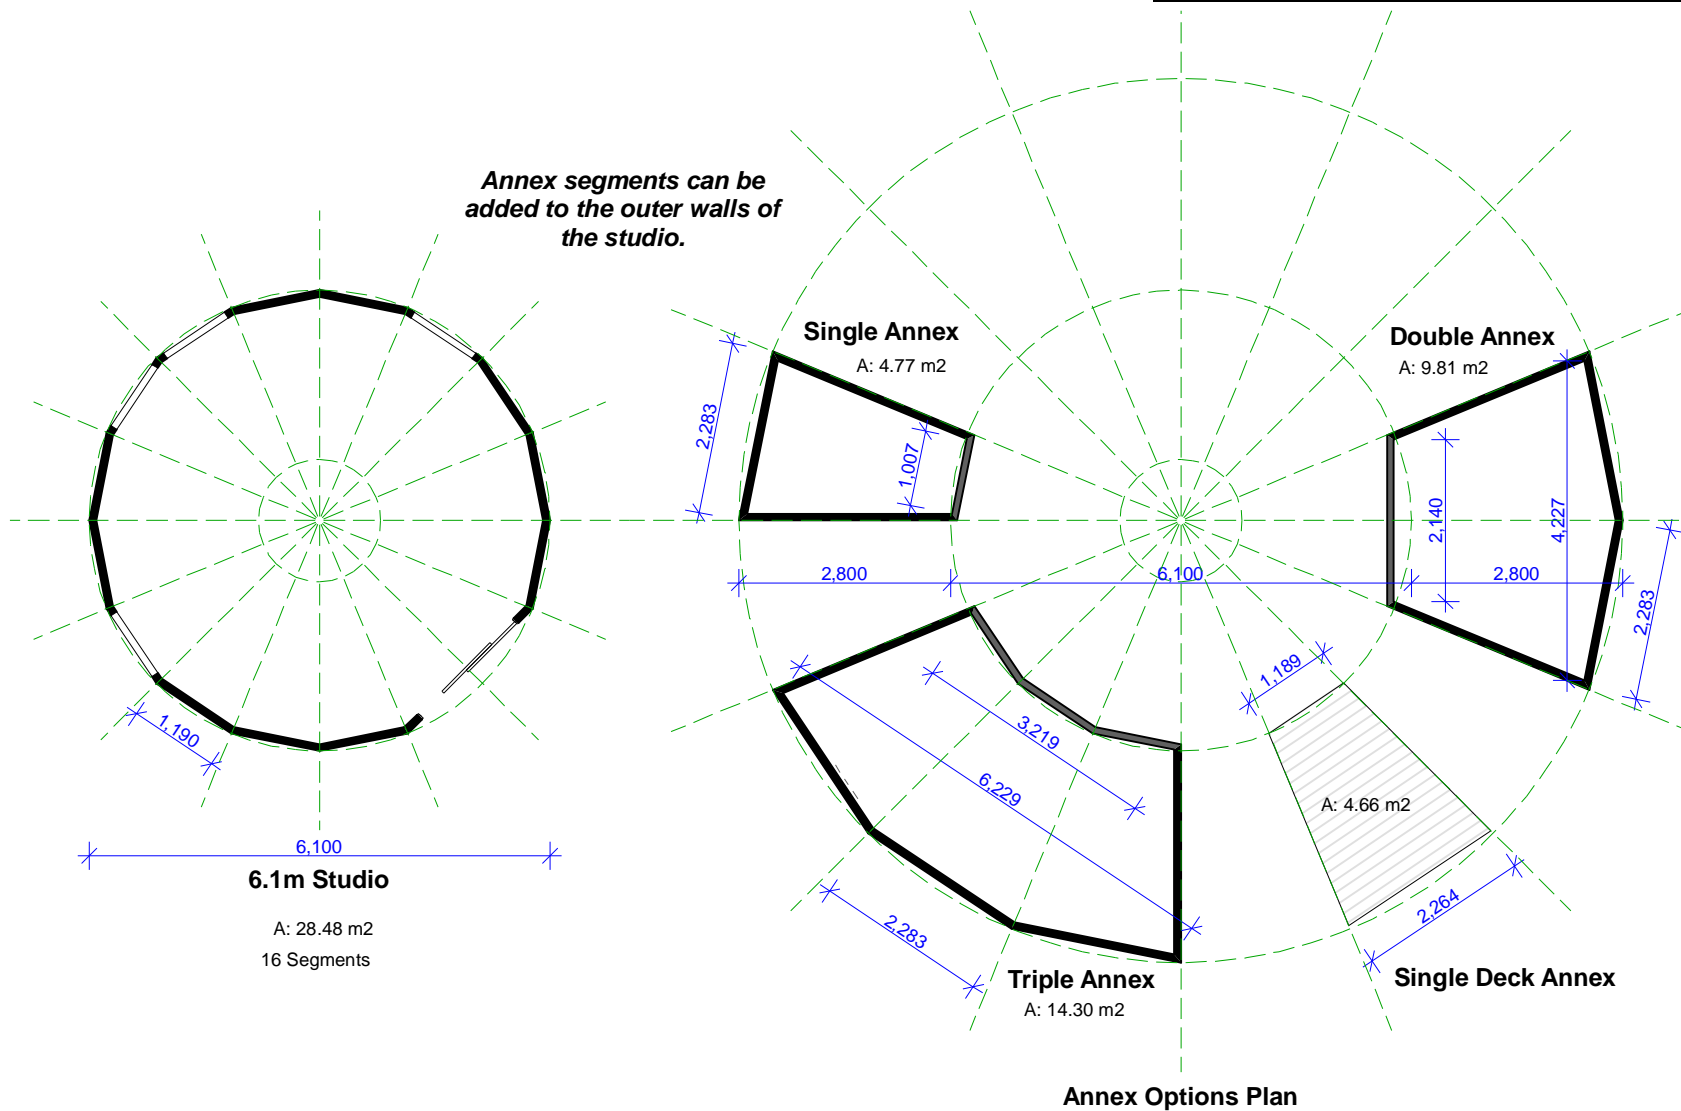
Annex segments can be added to the outer walls of the studio.

1,190

6,100

6.1m Studio

A: 28.48 m2

16 Segments

Single Annex

A: 4.77 m2

2,283

1,007

2,800

6,100

Double Annex

A: 9.81 m2

2,140

4,227

2,800

2,283

3,219

6,229

2,283

Triple Annex

A: 14.30 m2

1,189

A: 4.66 m2

2,264

Single Deck Annex

Annex Options Plan